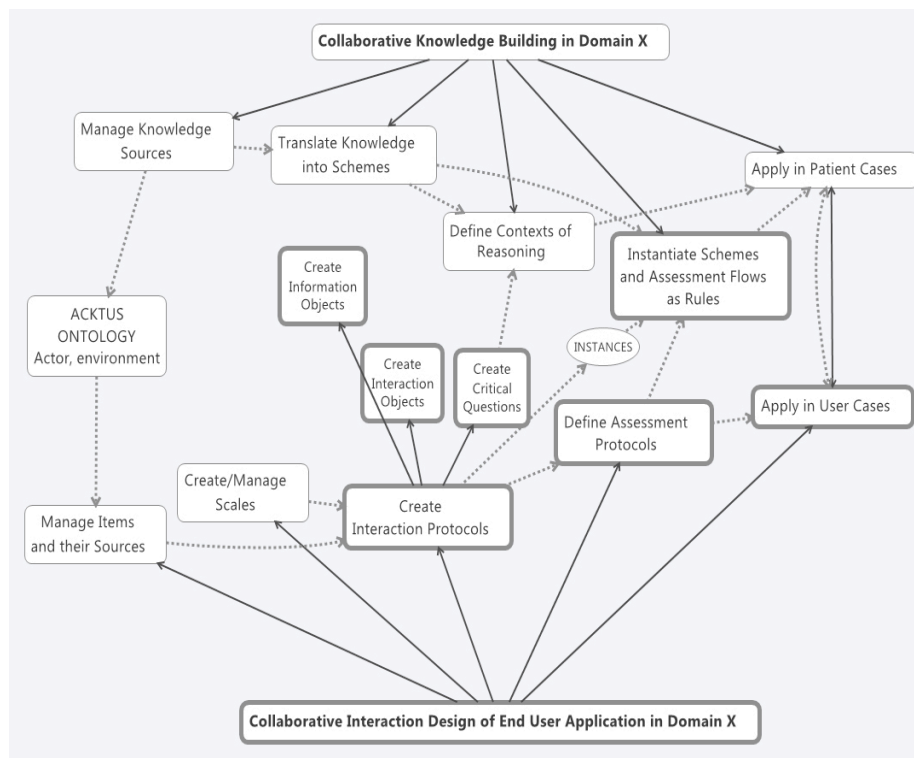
Collaborative Knowledge Building in Domain X

Manage Knowledge Sources

Translate Knowledge into Schemes

Apply in Patient Cases

Define Contexts of Reasoning

Create Information Objects

Instantiate Schemes and Assessment Flows as Rules

ACKTUS ONTOLOGY Actor, environment

INSTANCES

Create Interaction Objects

Create Critical Questions

Define Assessment Protocols

Apply in User Cases

Create/Manage Scales

Create Interaction Protocols

Manage Items and their Sources

Collaborative Interaction Design of End User Application in Domain X